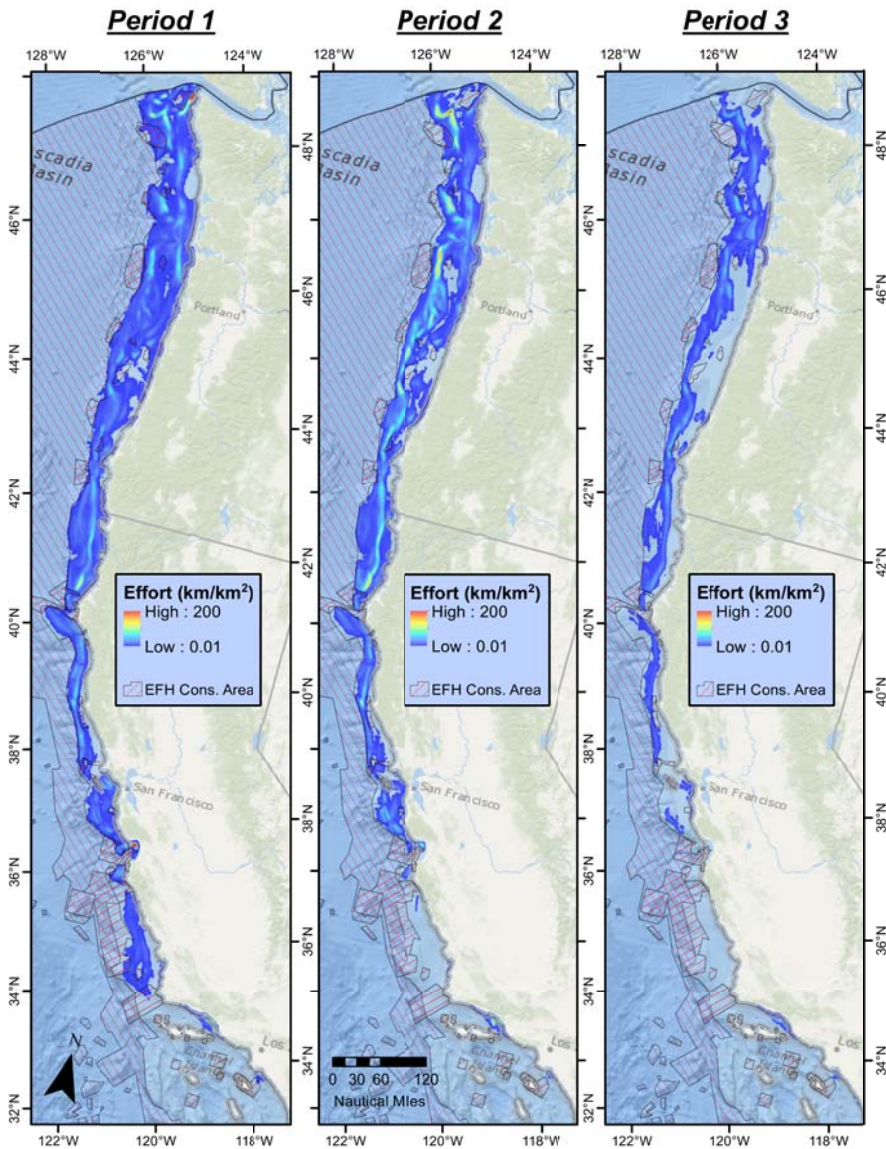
Period 1

128°W 126°W 124°W

scadia
asin

Portland

San Francisco

Los

Channel Islands

N

48°N 46°N 44°N 42°N 40°N 38°N 36°N 34°N 32°N

122°W 120°W 118°W

Effort (km/km$^2$)
High : 200
Low : 0.01
EFH Cons. Area

Period 2

128°W 126°W 124°W

Portland

San Francisco

Channel Islands

48°N 46°N 44°N 42°N 40°N 38°N 36°N 34°N

122°W 120°W 118°W

Effort (km/km$^2$)
High : 200
Low : 0.01
EFH Cons. Area

0 30 60 120
Nautical Miles

Period 3

128°W 126°W 124°W

scadia
asin

Portland

San Francisco

Los

Channel Islands

48°N 46°N 44°N 42°N 40°N 38°N 36°N 34°N

122°W 120°W 118°W

Effort (km/km$^2$)
High : 200
Low : 0.01
EFH Cons. Area